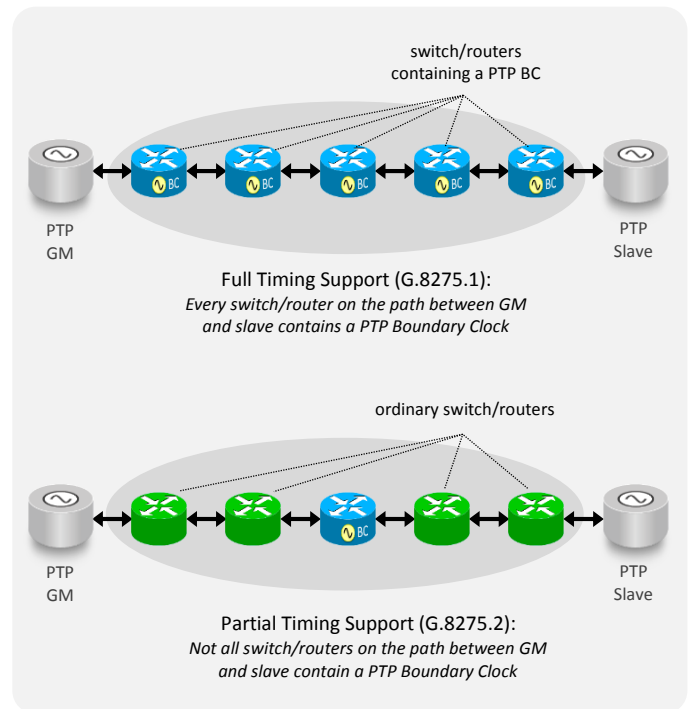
switch/routers
containing a PTP BC

BC BC BC BC BC

PTP
GM

PTP
Slave

Full Timing Support (G.8275.1):
*Every switch/router on the path between GM and slave contains a PTP Boundary Clock*

ordinary switch/routers

BC

PTP
GM

PTP
Slave

Partial Timing Support (G.8275.2):
*Not all switch/routers on the path between GM and slave contain a PTP Boundary Clock*